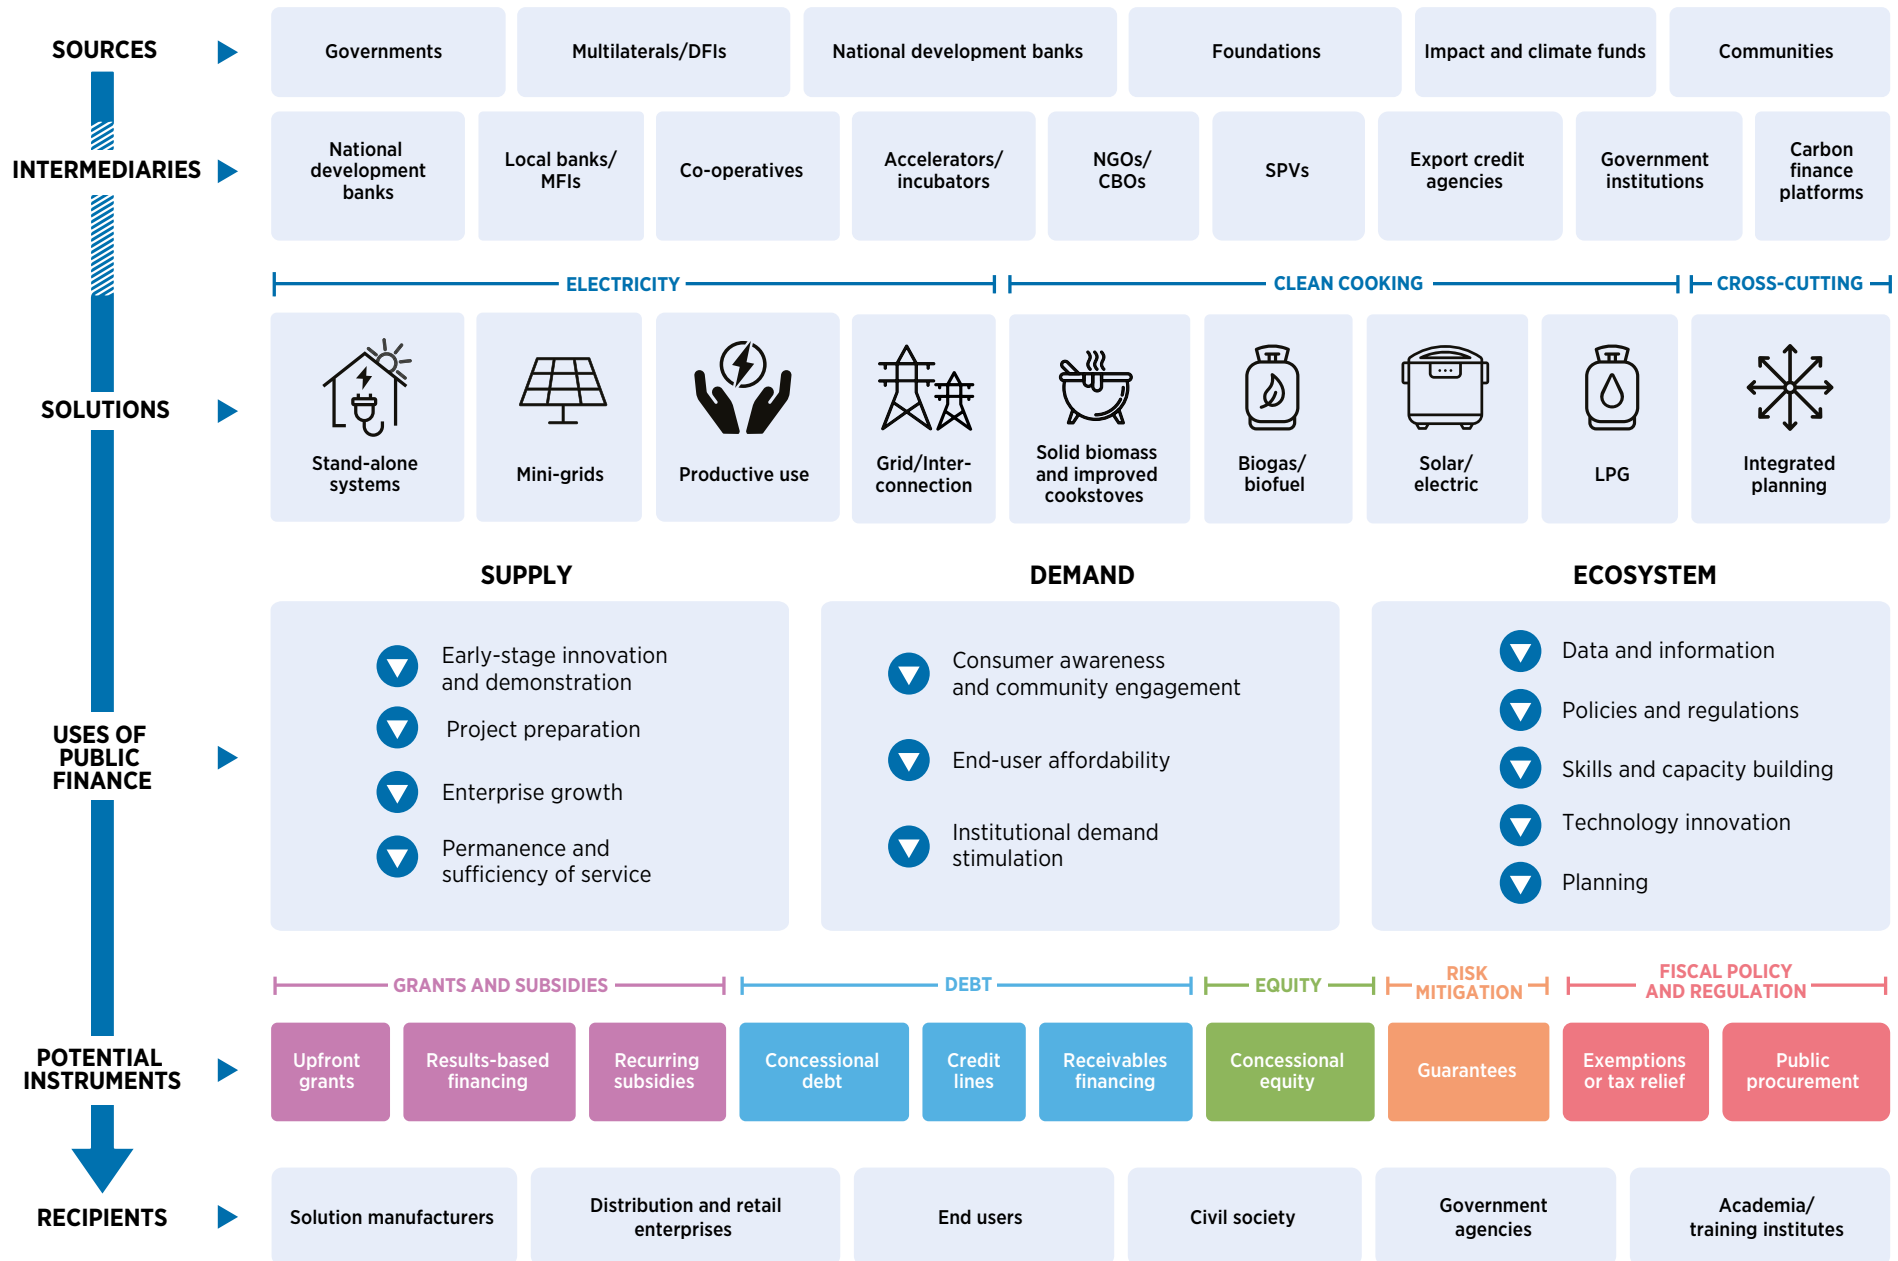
SOURCES

Governments | Multilaterals/DFIs | National development banks | Foundations | Impact and climate funds | Communities

INTERMEDIARIES

National development banks | Local banks/ MFIs | Co-operatives | Accelerators/ incubators | NGOs/ CBOs | SPVs | Export credit agencies | Government institutions | Carbon finance platforms

ELECTRICITY | CLEAN COOKING | CROSS-CUTTING

SOLUTIONS

Stand-alone systems | Mini-grids | Productive use | Grid/Inter-connection | Solid biomass and improved cookstoves | Biogas/ biofuel | Solar/ electric | LPG | Integrated planning

USES OF PUBLIC FINANCE

SUPPLY

Early-stage innovation and demonstration

Project preparation

Enterprise growth

Permanence and sufficiency of service

DEMAND

Consumer awareness and community engagement

End-user affordability

Institutional demand stimulation

ECOSYSTEM

Data and information

Policies and regulations

Skills and capacity building

Technology innovation

Planning

POTENTIAL INSTRUMENTS

GRANTS AND SUBSIDIES | DEBT | EQUITY | RISK MITIGATION | FISCAL POLICY AND REGULATION

Upfront grants | Results-based financing | Recurring subsidies | Concessional debt | Credit lines | Receivables financing | Concessional equity | Guarantees | Exemptions or tax relief | Public procurement

RECIPIENTS

Solution manufacturers | Distribution and retail enterprises | End users | Civil society | Government agencies | Academia/ training institutes